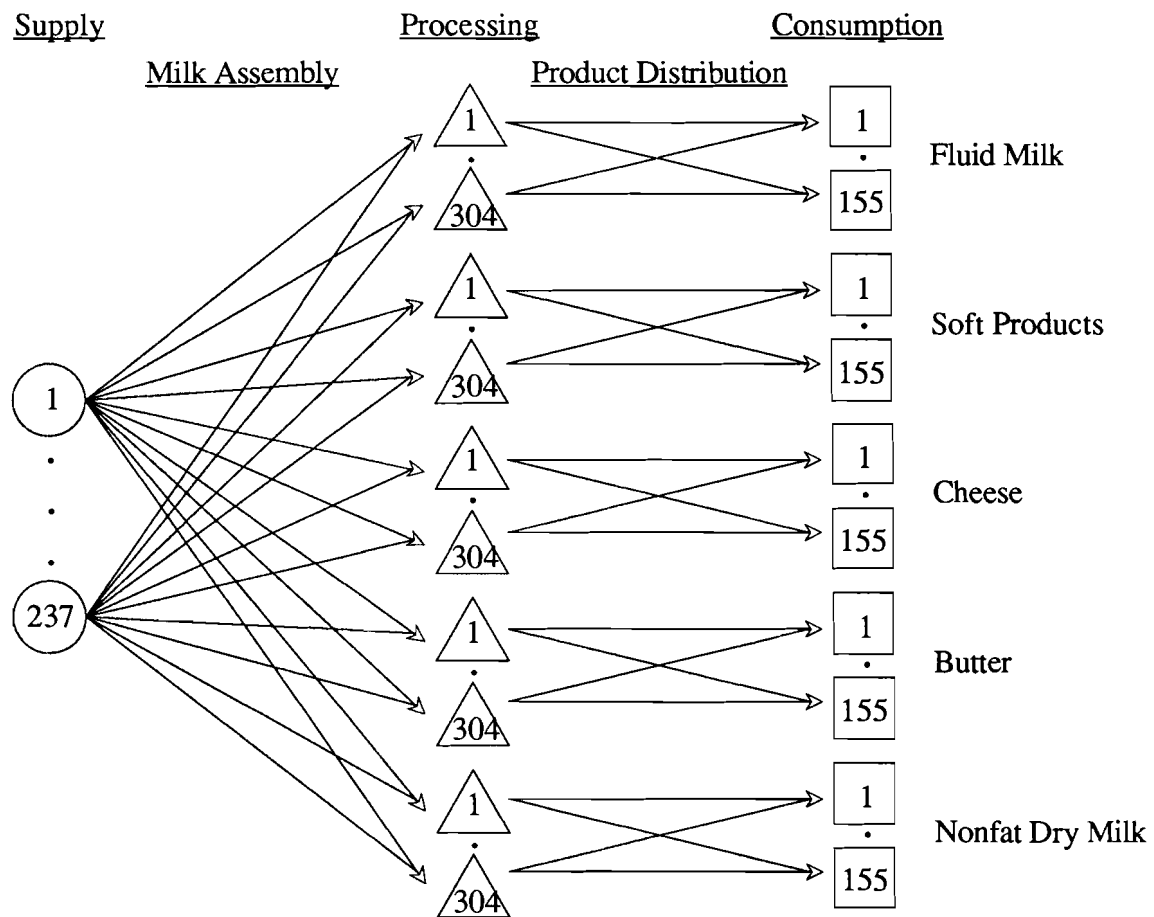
Supply

Processing

Consumption

Milk Assembly

Product Distribution

1
.
.
.
237

1
.
304

1
.
155

Fluid Milk

1
.
304

1
.
155

Soft Products

1
.
304

1
.
155

Cheese

1
.
304

1
.
155

Butter

1
.
304

1
.
155

Nonfat Dry Milk